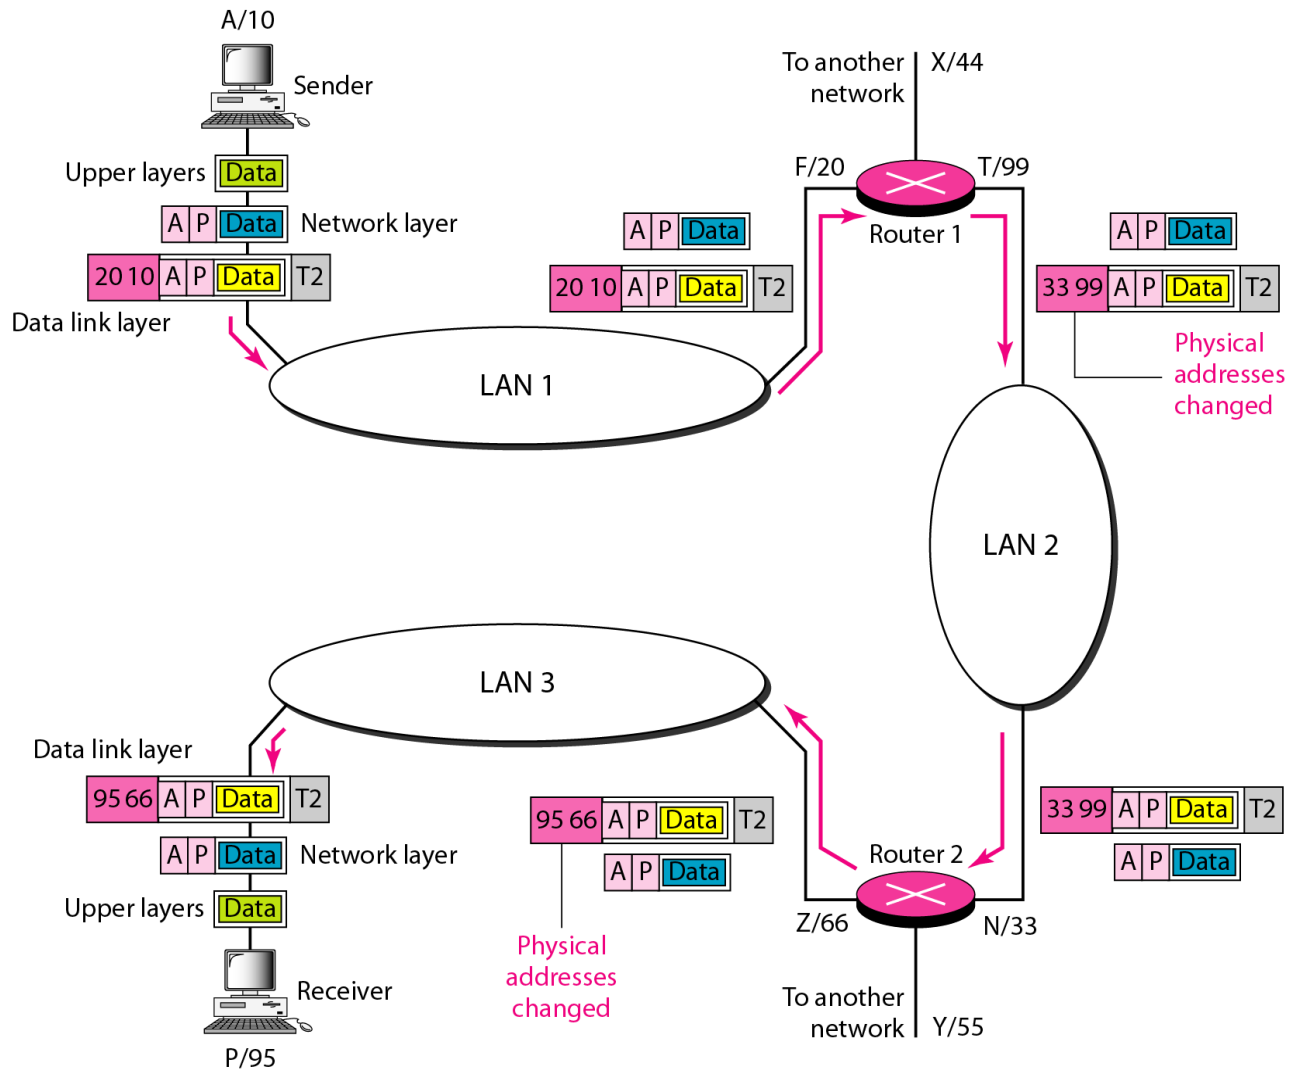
A/10

Sender

Upper layers Data

A P Data Network layer

20 10 A P Data T2

Data link layer

LAN 1

To another network X/44

F/20 T/99

Router 1

A P Data

20 10 A P Data T2

A P Data

33 99 A P Data T2

Physical addresses changed

LAN 2

LAN 3

Data link layer

95 66 A P Data T2

A P Data Network layer

Upper layers Data

Receiver

P/95

95 66 A P Data T2

A P Data

Physical addresses changed

Router 2

Z/66 N/33

To another network Y/55

33 99 A P Data T2

A P Data